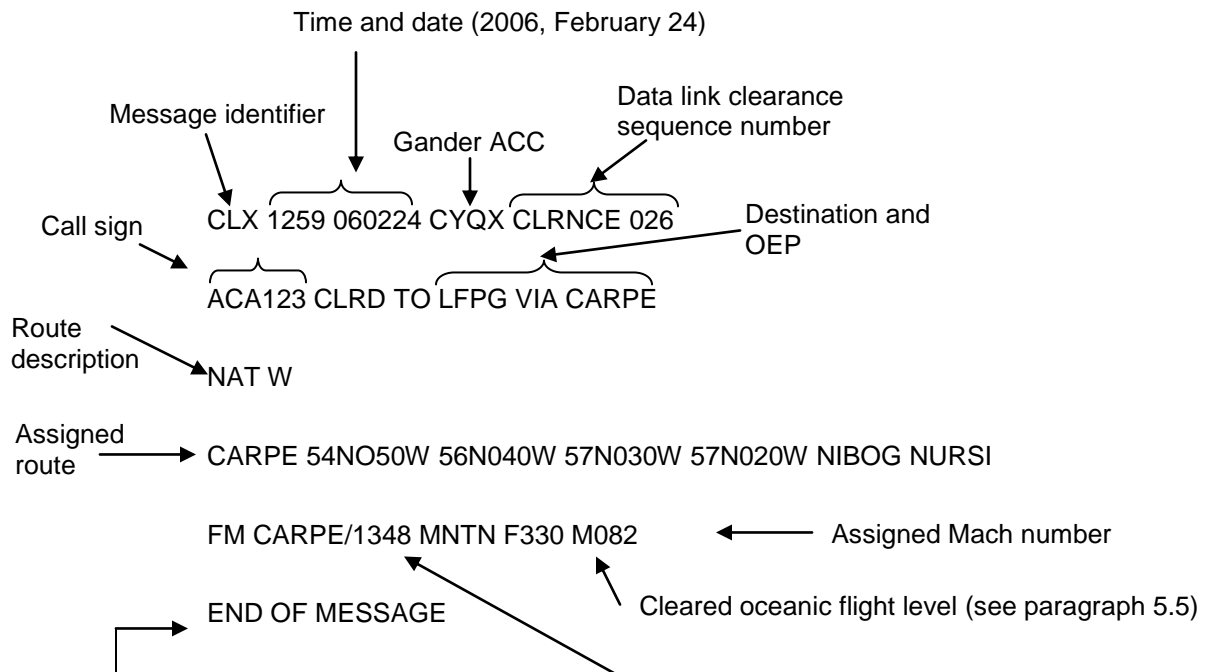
Time and date (2006, February 24)

Message identifier

Data link clearance sequence number

Gander ACC

CLX 1259 060224 CYQX CLRNCE 026

Call sign

Destination and OEP

ACA123 CLRD TO LFPG VIA CARPE

Route description

NAT W

Assigned route

CARPE 54NO50W 56N040W 57N030W 57N020W NIBOG NURSI

FM CARPE/1348 MNTN F330 M082

Assigned Mach number

Cleared oceanic flight level (see paragraph 5.5)

END OF MESSAGE